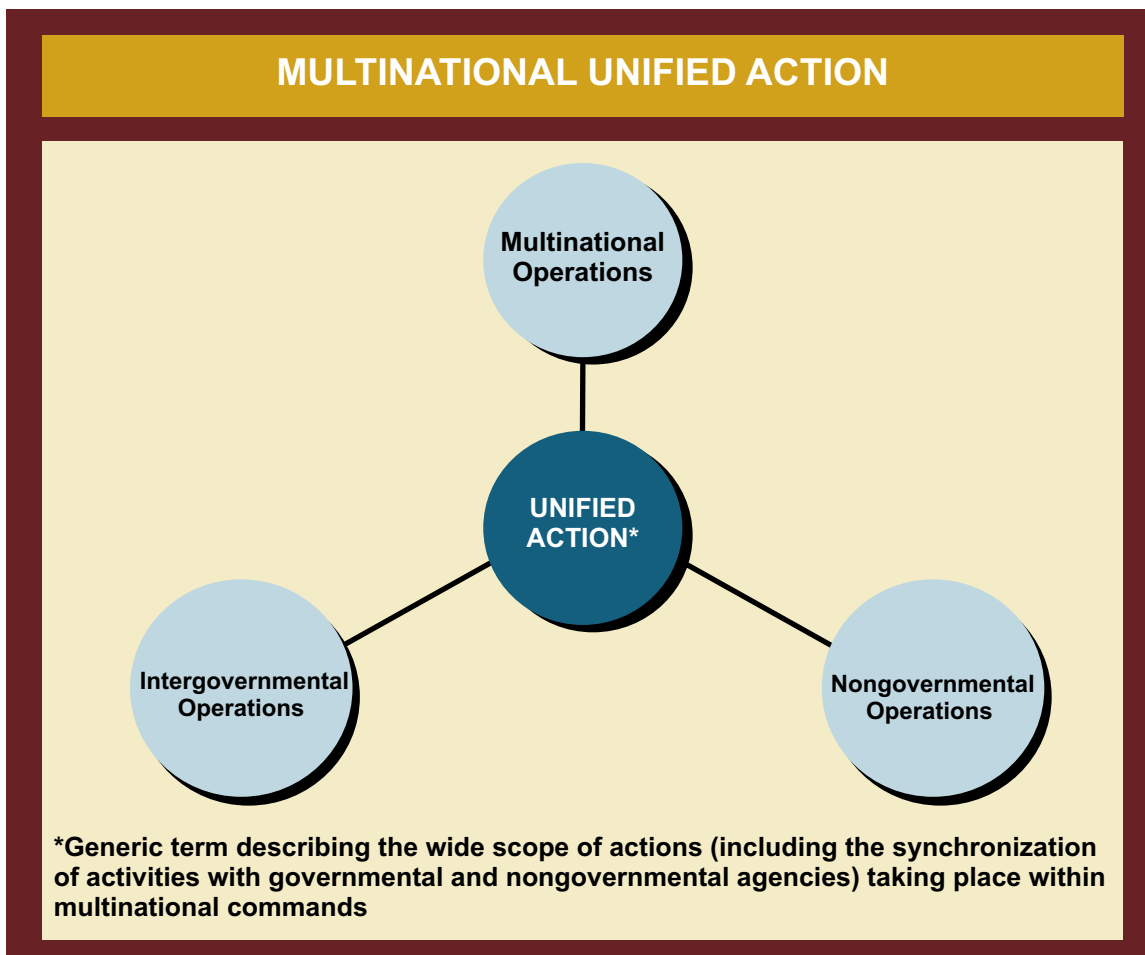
MULTINATIONAL UNIFIED ACTION

Multinational Operations

UNIFIED ACTION*

Intergovernmental Operations

Nongovernmental Operations

*Generic term describing the wide scope of actions (including the synchronization of activities with governmental and nongovernmental agencies) taking place within multinational commands